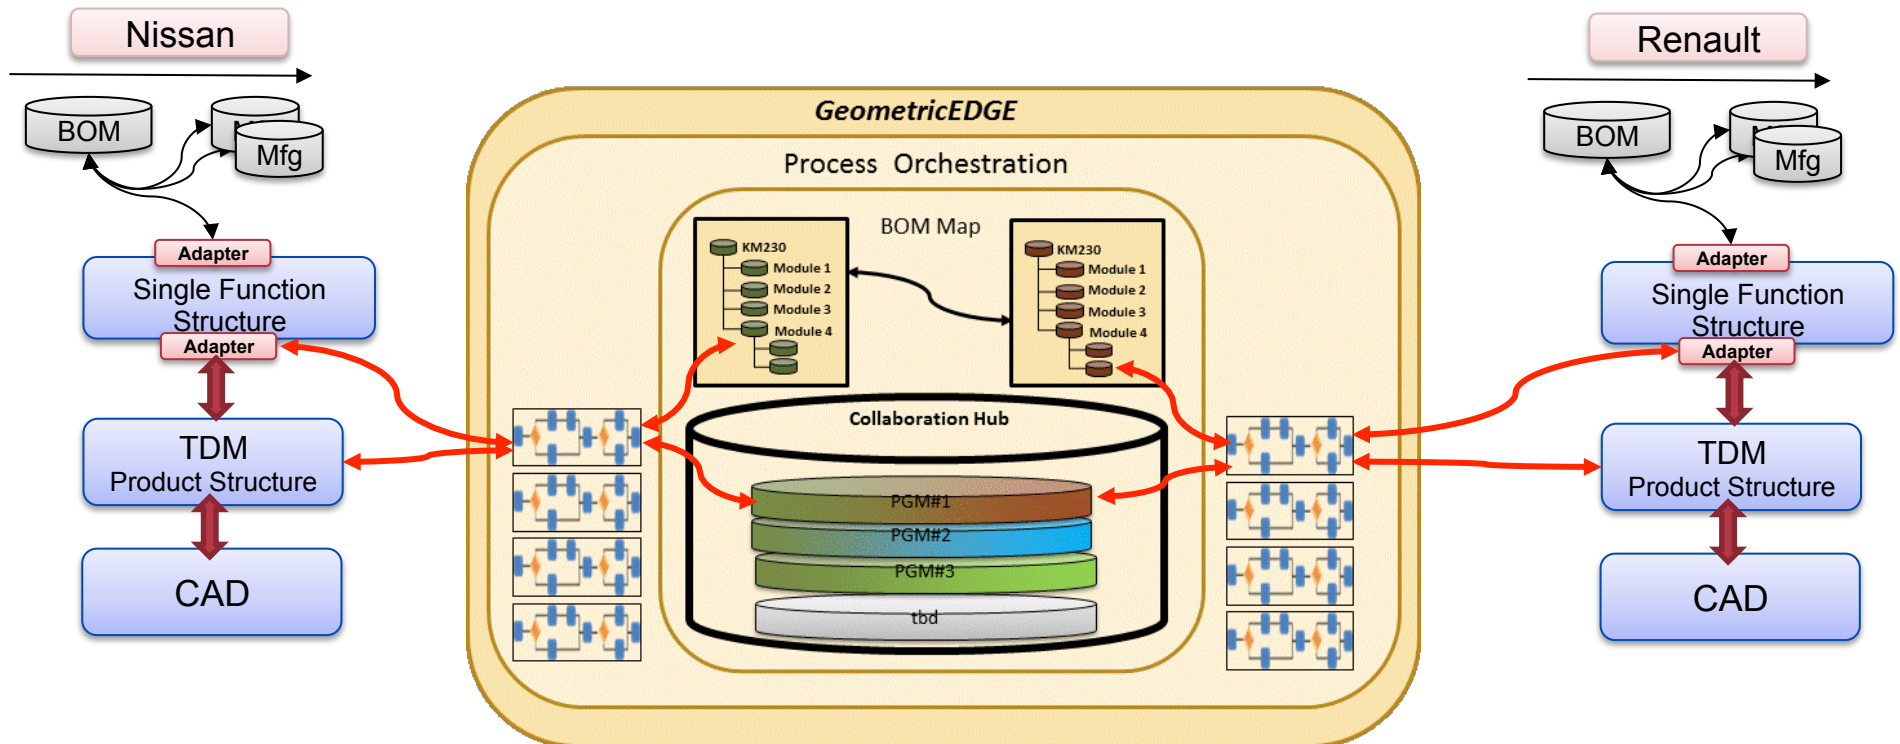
Nissan

BOM

Mfg

Adapter

Single Function Structure

Adapter

TDM
Product Structure

CAD

GeometricEDGE

Process Orchestration

BOM Map

KM230
Module 1
Module 2
Module 3
Module 4

KM230
Module 1
Module 2
Module 3
Module 4

Collaboration Hub

PGM#1
PGM#2
PGM#3
tbd

Renault

BOM

Mfg

Adapter

Single Function Structure

Adapter

TDM
Product Structure

CAD